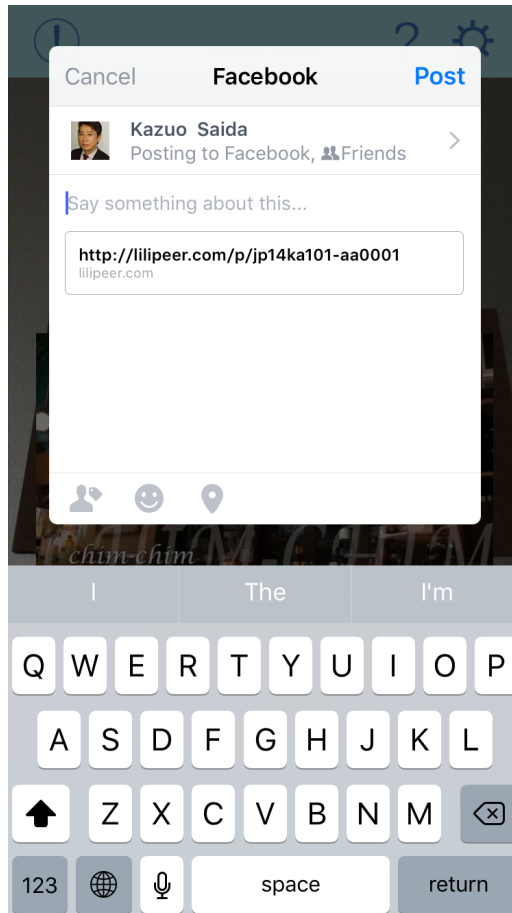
Cancel Facebook Post

Kazuo Saida
Posting to Facebook, Friends

Say something about this...

http://lilipeer.com/p/jp14ka101-aa0001
lilipeer.com

chim-chim

I The I'm

Q W E R T Y U I O P
A S D F G H J K L
Z X C V B N M
123 space return